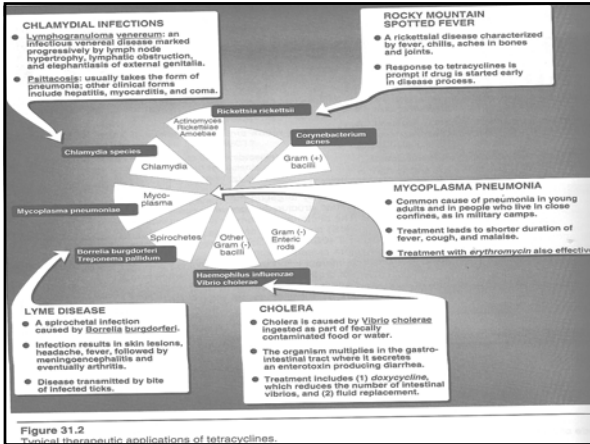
CHLAMYDIAL INFECTIONS

• Lymphogranuloma venereum: an infectious venereal disease marked progressively by lymph node hypertrophy, lymphatic obstruction, and elephantiasis of external genitalia.

• Psittacosis: usually takes the form of pneumonia; other clinical forms include hepatitis, myocarditis, and coma.

ROCKY MOUNTAIN SPOTTED FEVER

• A rickettsial disease characterized by fever, chills, aches in bones and joints.

• Response to tetracyclines is prompt if drug is started early in disease process.

Rickettsia rickettsii

Actinomyces Rickettsiae Amoebae

Corynebacterium acnes

Chlamydia species

Chlamydia

Gram (+) bacilli

Mycoplasma

Mycoplasma pneumoniae

Spirochetes

Other Gram (-) bacilli

Gram (-) Enteric rods

Borrelia burgdorferi Treponema pallidum

Haemophilus influenzae Vibrio cholerae

MYCOPLASMA PNEUMONIA

• Common cause of pneumonia in young adults and in people who live in close confines, as in military camps.

• Treatment leads to shorter duration of fever, cough, and malaise.

• Treatment with erythromycin also effective

LYME DISEASE

• A spirochetal infection caused by Borrelia burgdorferi.

• Infection results in skin lesions, headache, fever, followed by meningoencephalitis and eventually arthritis.

• Disease transmitted by bite of infected ticks.

CHOLERA

• Cholera is caused by Vibrio cholerae ingested as part of fecally contaminated food or water.

• The organism multiplies in the gastrointestinal tract where it secretes an enterotoxin producing diarrhea.

• Treatment includes (1) doxycycline, which reduces the number of intestinal vibrios, and (2) fluid replacement.

Figure 31.2
Typical therapeutic applications of tetracyclines.